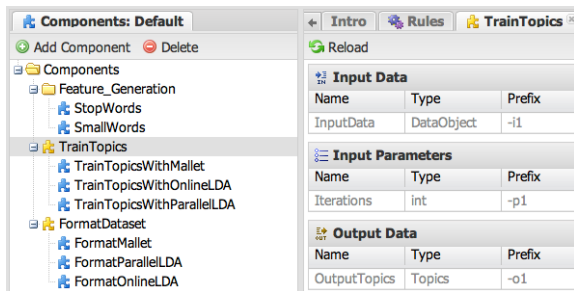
Components: Default

Add Component
Delete

Components
Feature_Generation
StopWords
SmallWords
TrainTopics
TrainTopicsWithMallet
TrainTopicsWithOnlineLDA
TrainTopicsWithParallelLDA
FormatDataset
FormatMallet
FormatParallelLDA
FormatOnlineLDA

Intro
Rules
TrainTopics

Reload

Input Data

| Name | Type | Prefix |
|---|---|---|
| InputData | DataObject | -i1 |

Input Parameters

| Name | Type | Prefix |
|---|---|---|
| Iterations | int | -p1 |

Output Data

| Name | Type | Prefix |
|---|---|---|
| OutputTopics | Topics | -o1 |